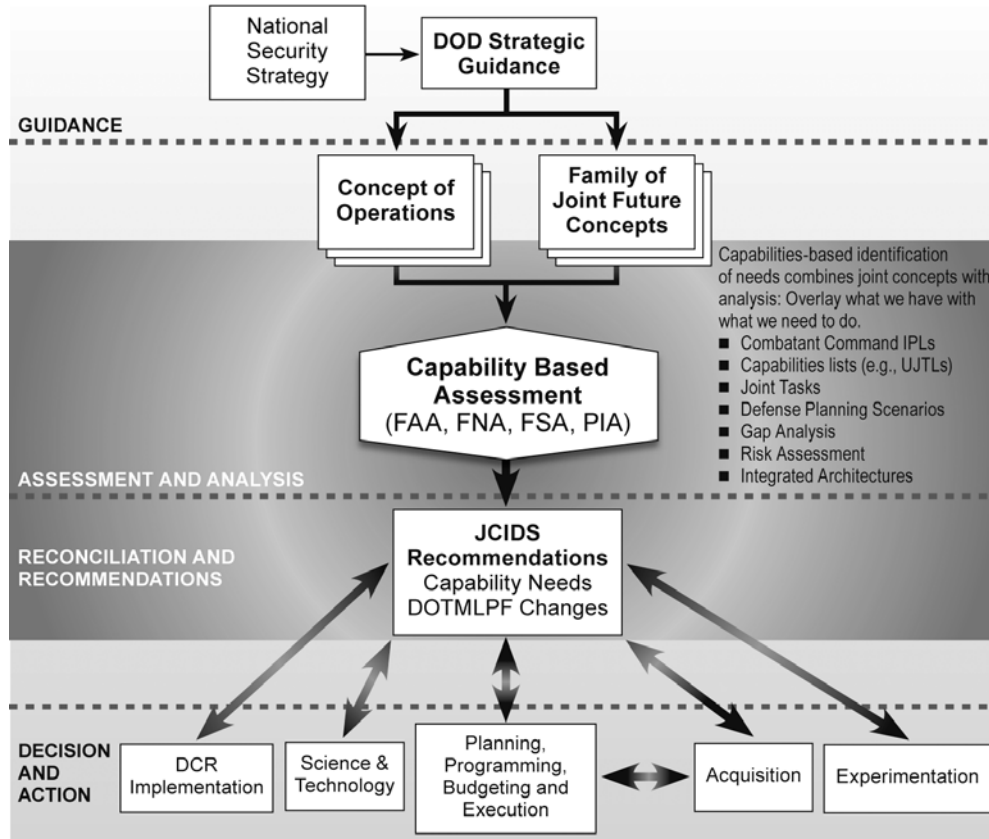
National Security Strategy

DOD Strategic Guidance

GUIDANCE

Concept of Operations

Family of Joint Future Concepts

Capabilities-based identification of needs combines joint concepts with analysis: Overlay what we have with what we need to do.
■ Combatant Command IPLs
■ Capabilities lists (e.g., UJTLs)
■ Joint Tasks
■ Defense Planning Scenarios
■ Gap Analysis
■ Risk Assessment
■ Integrated Architectures

Capability Based Assessment
(FAA, FNA, FSA, PIA)

ASSESSMENT AND ANALYSIS

RECONCILIATION AND RECOMMENDATIONS

JCIDS Recommendations
Capability Needs
DOTMLPF Changes

DECISION AND ACTION

DCR Implementation

Science & Technology

Planning, Programming, Budgeting and Execution

Acquisition

Experimentation